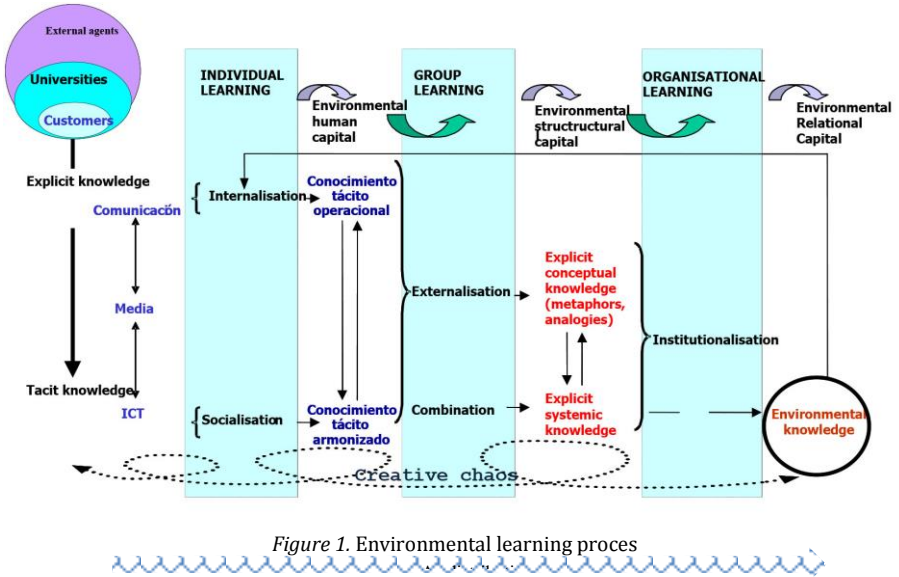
External agents

Universities

Customers

INDIVIDUAL LEARNING

Environmental human capital

GROUP LEARNING

Environmental structructural capital

ORGANISATIONAL LEARNING

Environmental Relational Capital

Explicit knowledge

Comunicación

Internalisation

Conocimiento tácito operacional

Media

Externalisation

Explicit conceptual knowledge (metaphors, analogies)

Institutionalisation

Tacit knowledge

ICT

Socialisation

Conocimiento tácito armonizado

Combination

Explicit systemic knowledge

Environmental knowledge

Creative chaos

*Figure 1.* Environmental learning proces